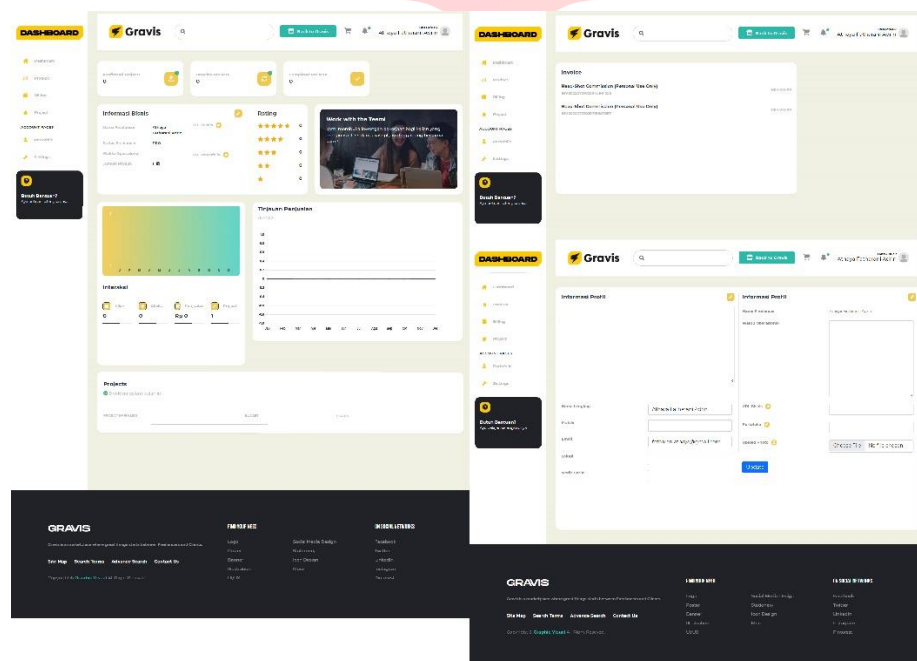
DASHBOARD

Gravis

Back to Gravis

Dashboard
Invoice
Billing
Project

ACCOUNT PAGES
Account
Settings

Butuh Bantuan?

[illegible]

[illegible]

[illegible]

Informasi Bisnis

Rating

Work with the Team!

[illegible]

Tinjauan Penjualan

Interaksi

0 0 Rp 0 1

Projects

GRAVIS

Site Map Search Terms Advance Search Contact Us

DASHBOARD

Gravis

Back to Gravis

Invoice

DASHBOARD

Gravis

Back to Gravis

Informasi Profil

Informasi Profil

Update

Choose File

GRAVIS

Site Map Search Terms Advance Search Contact Us

Logo
Poster
Banner

Social Media Design
Packaging
Icon Design

Facebook
Twitter
LinkedIn
Instagram
Pinterest